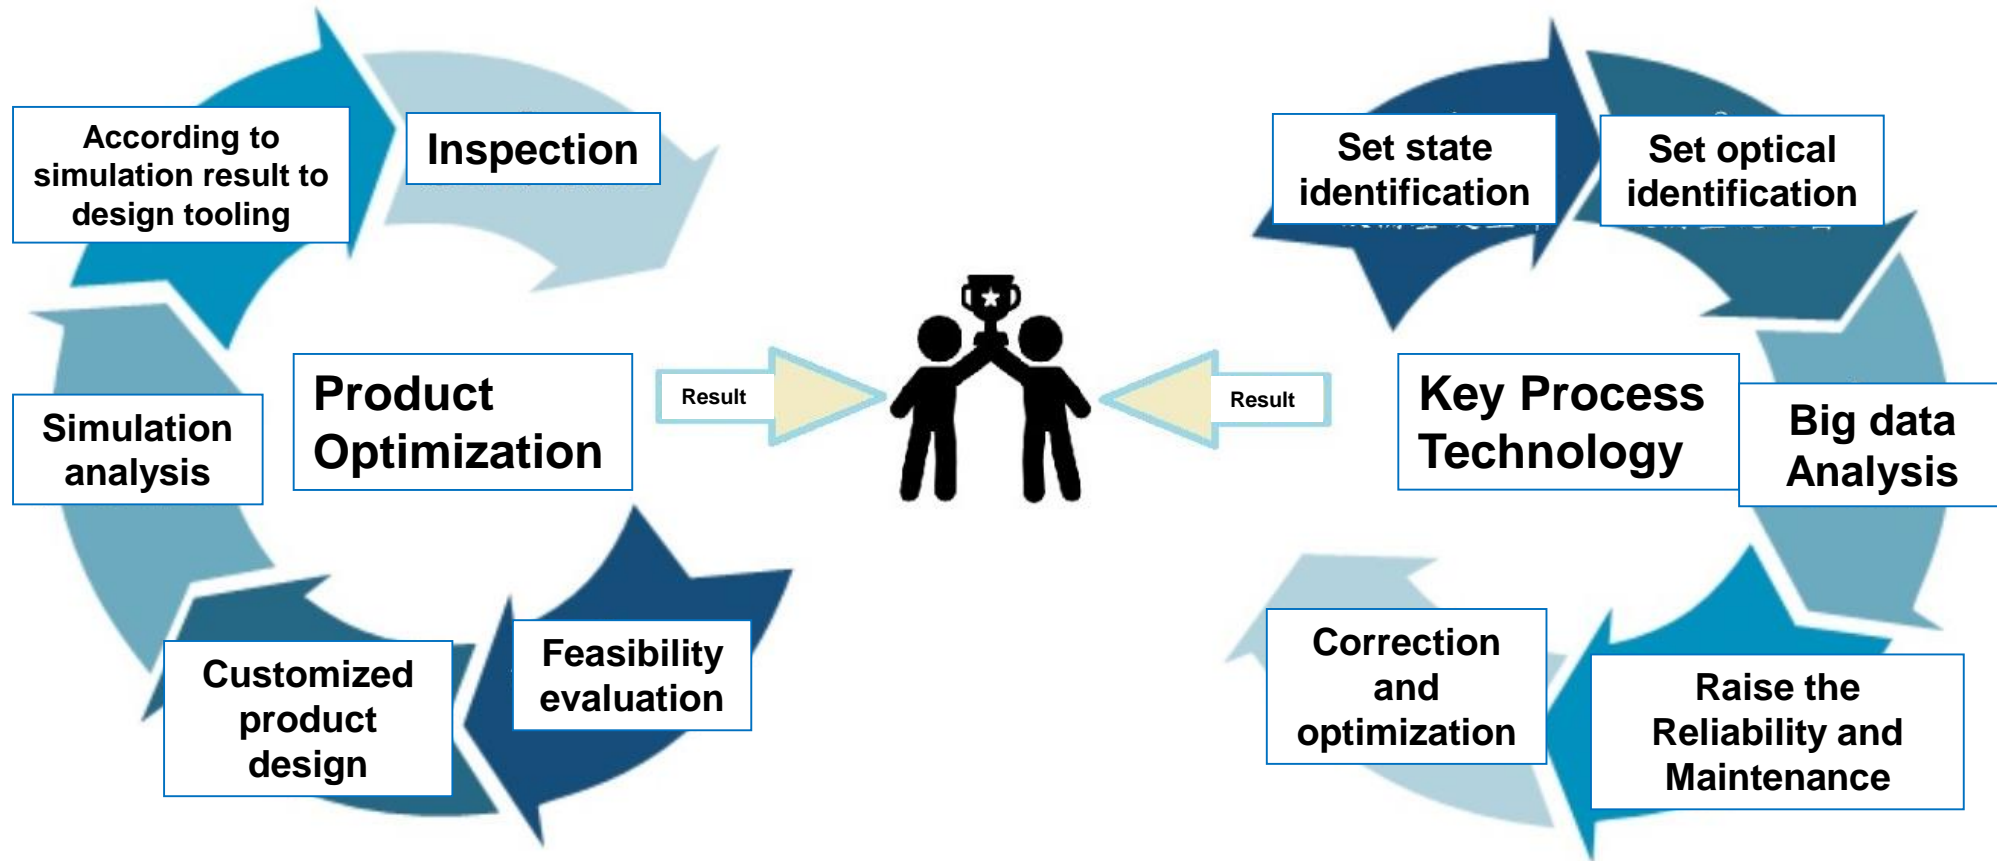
According to simulation result to design tooling

Inspection

Simulation analysis

Product Optimization

Result

Customized product design

Feasibility evaluation

Set state identification

Set optical identification

Result

Key Process Technology

Big data Analysis

Correction and optimization

Raise the Reliability and Maintenance